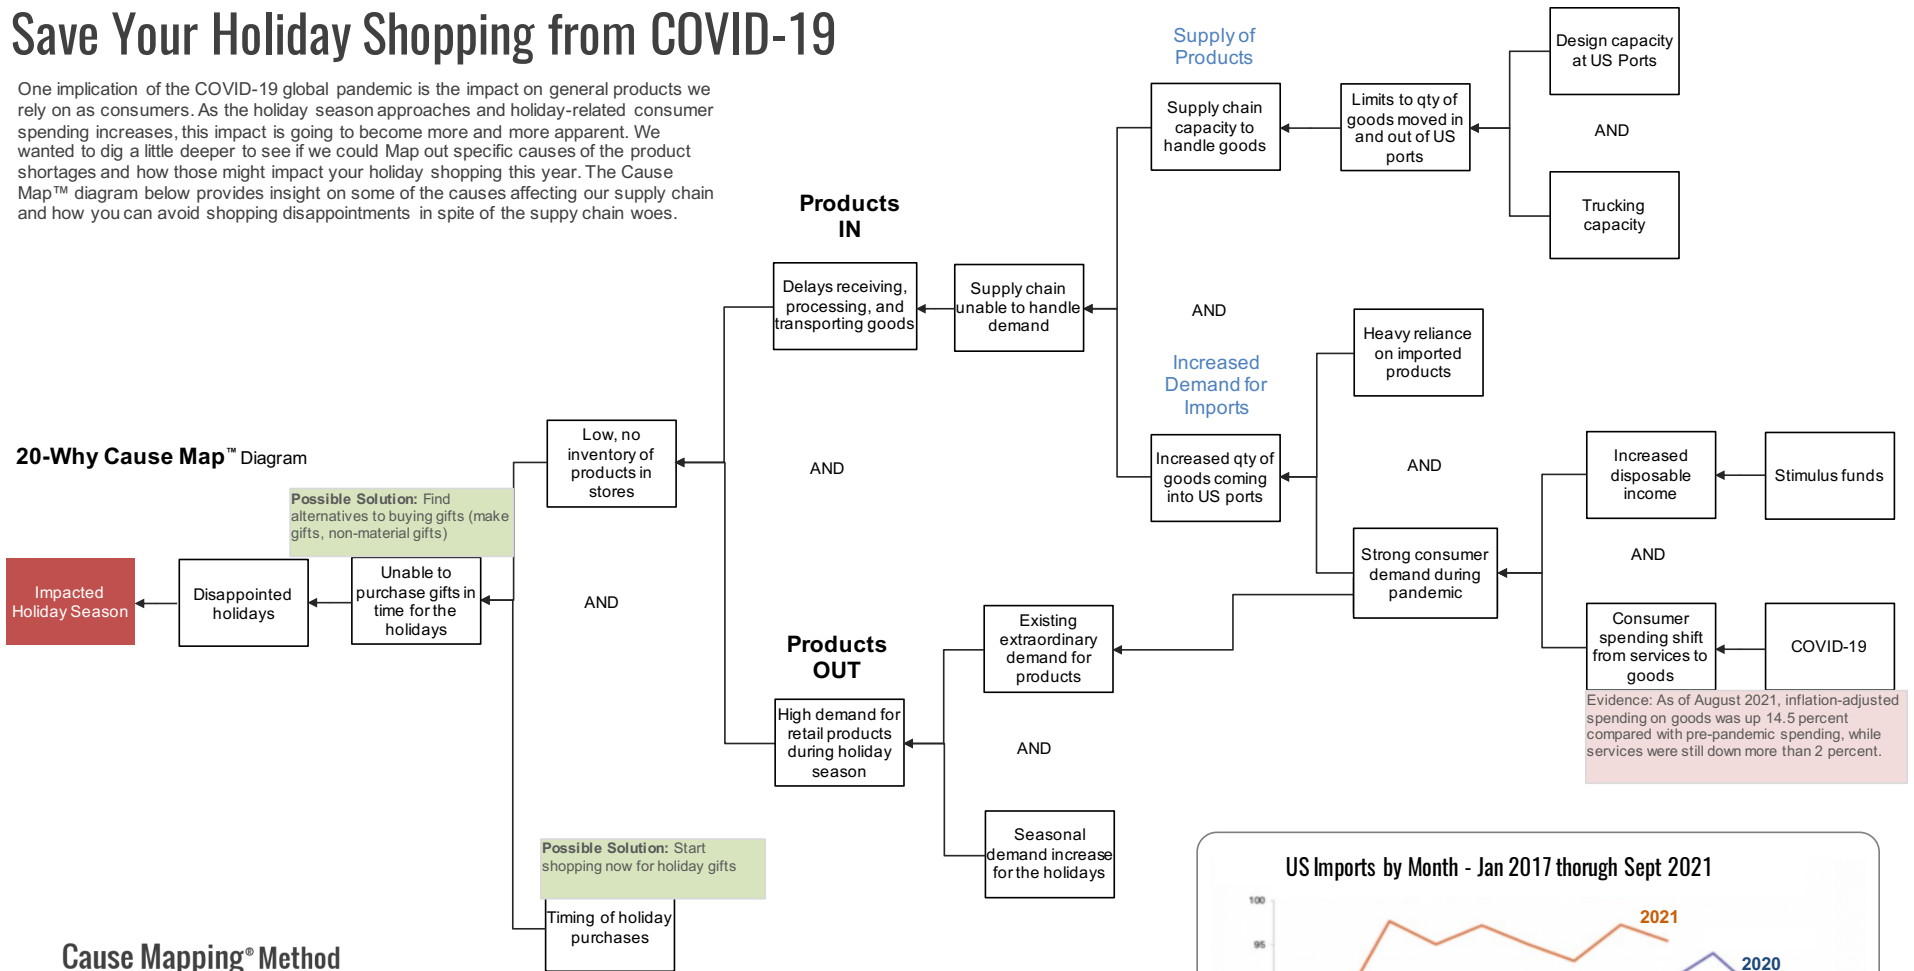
Save Your Holiday Shopping from COVID-19

One implication of the COVID-19 global pandemic is the impact on general products we rely on as consumers. As the holiday season approaches and holiday-related consumer spending increases, this impact is going to become more and more apparent. We wanted to dig a little deeper to see if we could Map out specific causes of the product shortages and how those might impact your holiday shopping this year. The Cause Map™ diagram below provides insight on some of the causes affecting our supply chain and how you can avoid shopping disappointments in spite of the suppy chain woes.

20-Why Cause Map™ Diagram

Impacted Holiday Season

Disappointed holidays

Unable to purchase gifts in time for the holidays

Possible Solution: Find alternatives to buying gifts (make gifts, non-material gifts)

Low, no inventory of products in stores

AND

Products IN

Delays receiving, processing, and transporting goods

Supply chain unable to handle demand

Supply of Products

Supply chain capacity to handle goods

Limits to qty of goods moved in and out of US ports

Design capacity at US Ports

AND

Trucking capacity

AND

Increased Demand for Imports

Heavy reliance on imported products

Increased qty of goods coming into US ports

AND

Strong consumer demand during pandemic

Increased disposable income

Stimulus funds

AND

Consumer spending shift from services to goods

COVID-19

Evidence: As of August 2021, inflation-adjusted spending on goods was up 14.5 percent compared with pre-pandemic spending, while services were still down more than 2 percent.

AND

Products OUT

High demand for retail products during holiday season

Existing extraordinary demand for products

AND

Seasonal demand increase for the holidays

Possible Solution: Start shopping now for holiday gifts

Timing of holiday purchases

Cause Mapping® Method

US Imports by Month - Jan 2017 thorugh Sept 2021

100

95

2021

2020